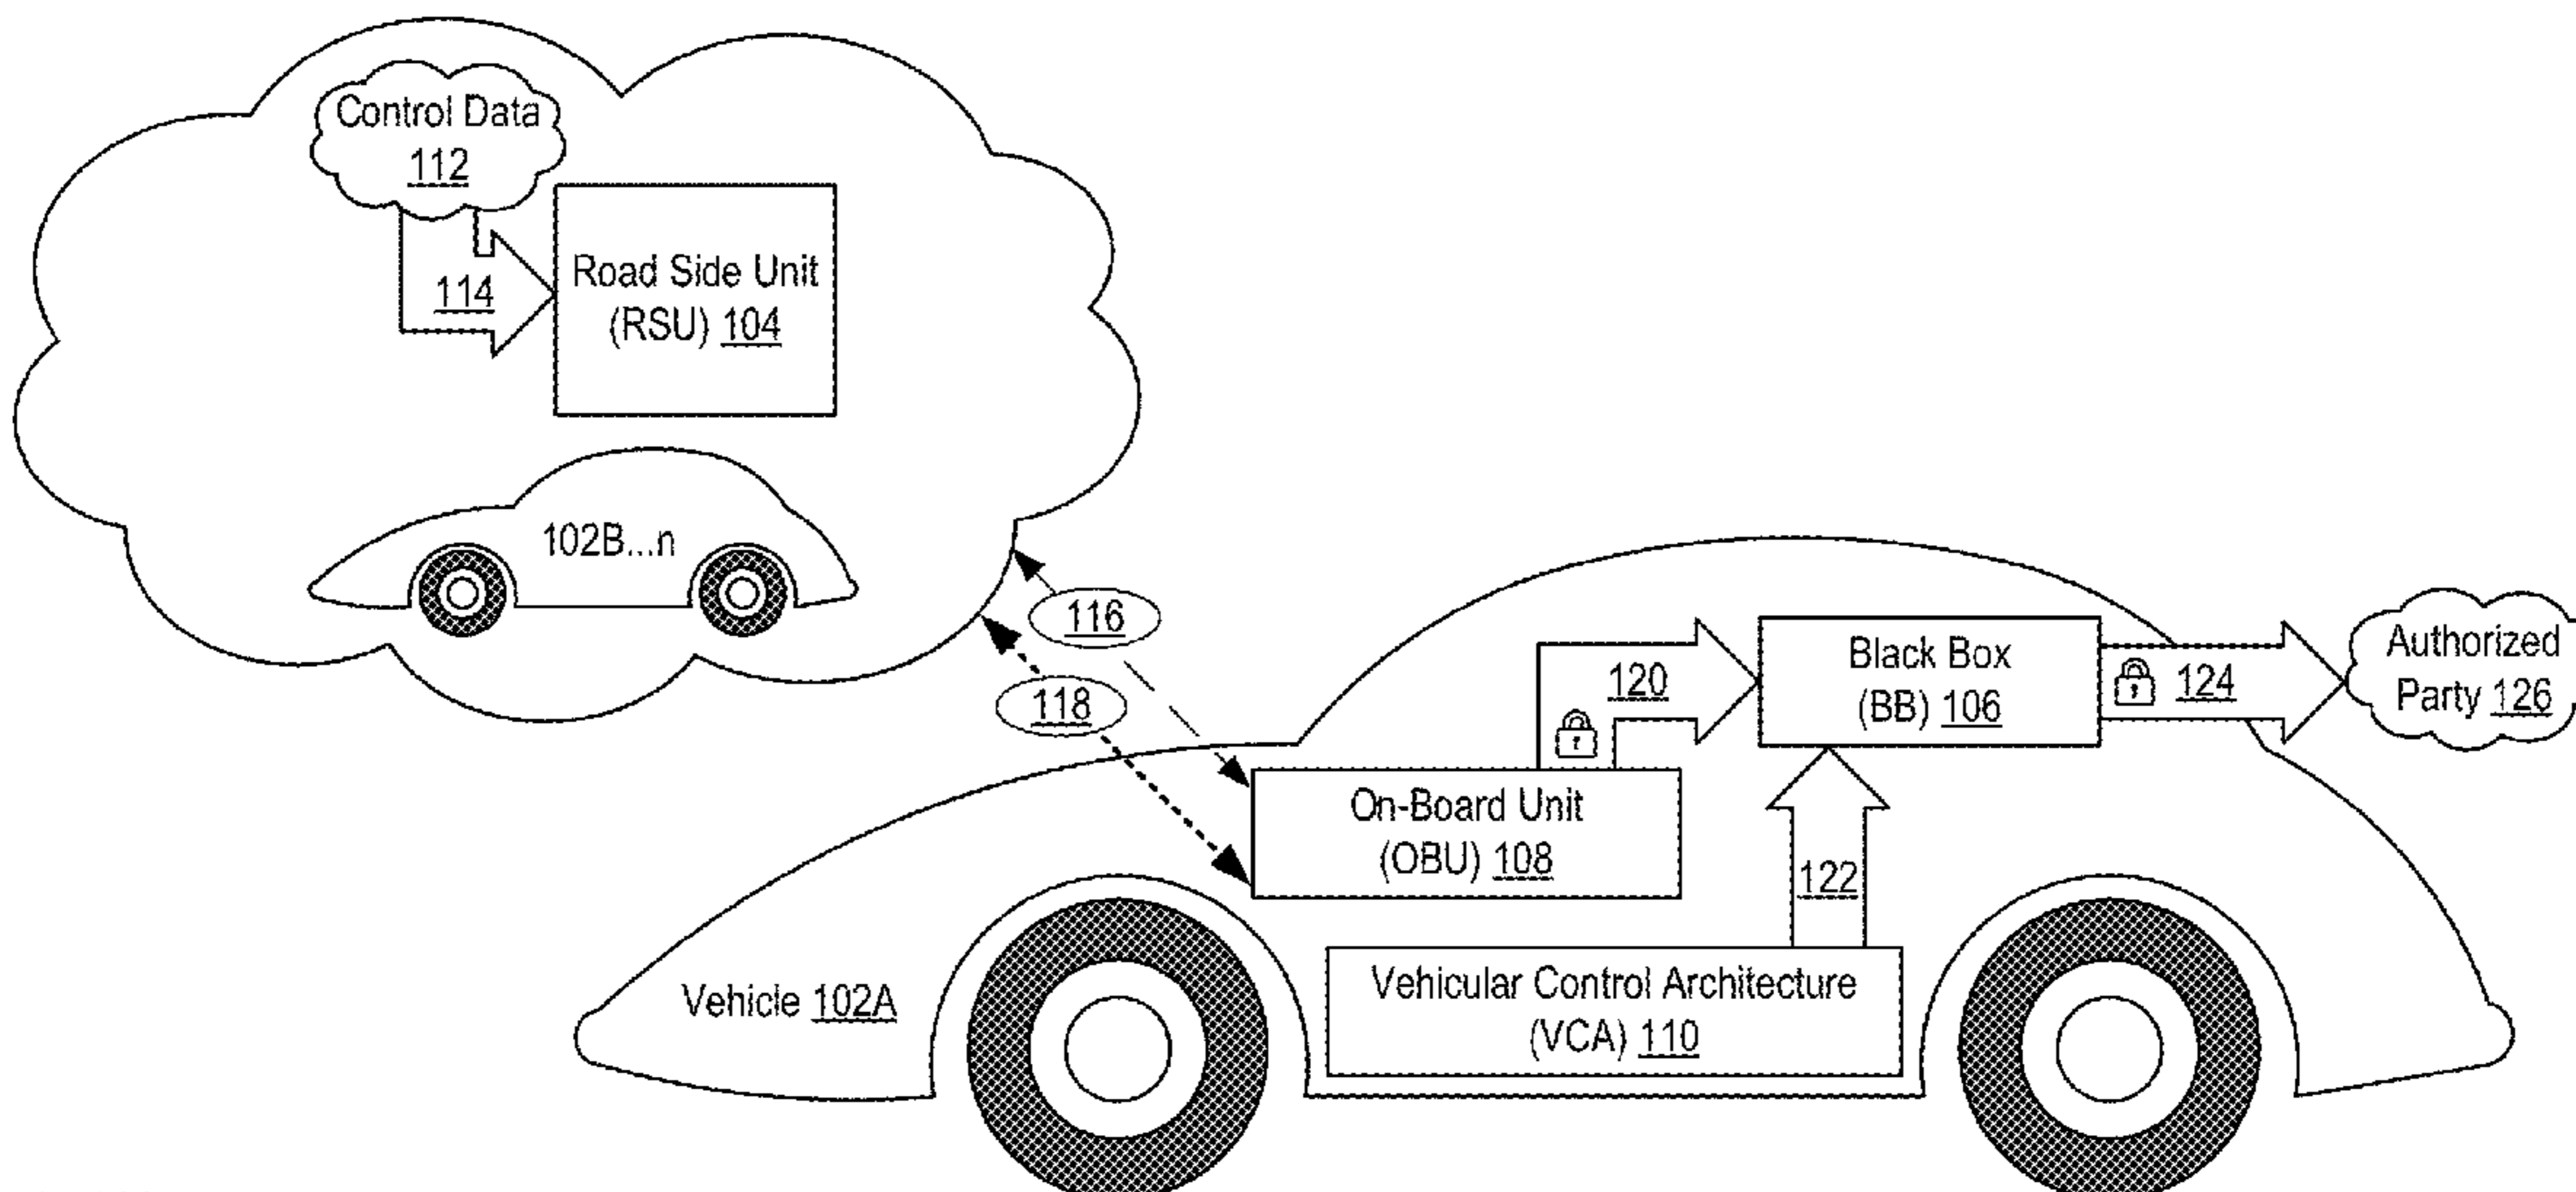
Control Data
112

114

Road Side Unit
(RSU) 104

102B...n

116

118

On-Board Unit
(OBU) 108

120

Black Box
(BB) 106

124

Authorized
Party 126

122

Vehicle 102A

Vehicular Control Architecture
(VCA) 110